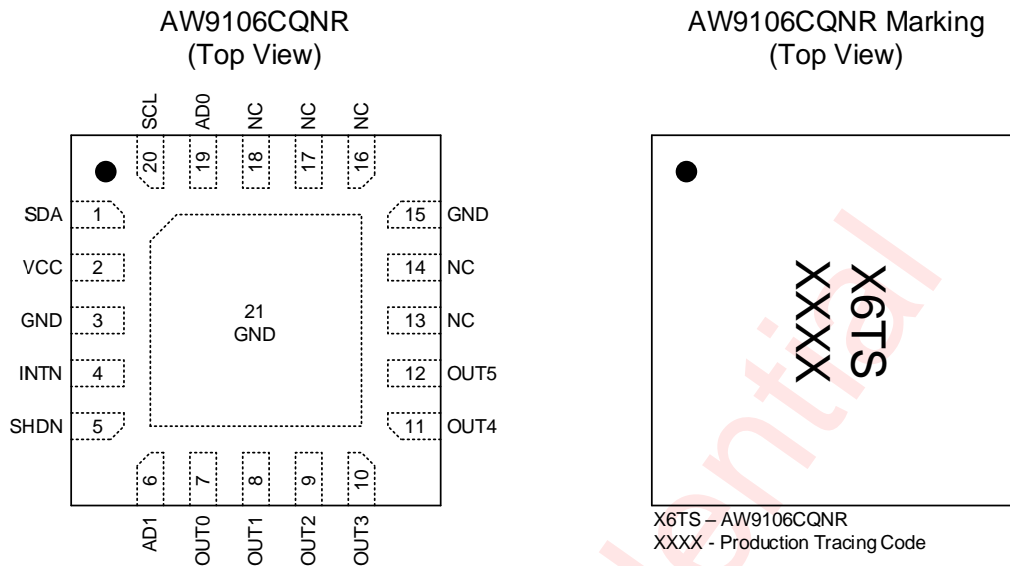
AW9106CQNR
(Top View)

SCL AD0 NC NC NC

20 19 18 17 16

SDA 1
VCC 2
GND 3
INTN 4
SHDN 5

21
GND

15 GND
14 NC
13 NC
12 OUT5
11 OUT4

6 7 8 9 10

AD1 OUT0 OUT1 OUT2 OUT3

AW9106CQNR Marking
(Top View)

XXXX
X6TS

X6TS – AW9106CQNR
XXXX - Production Tracing Code

Confidential